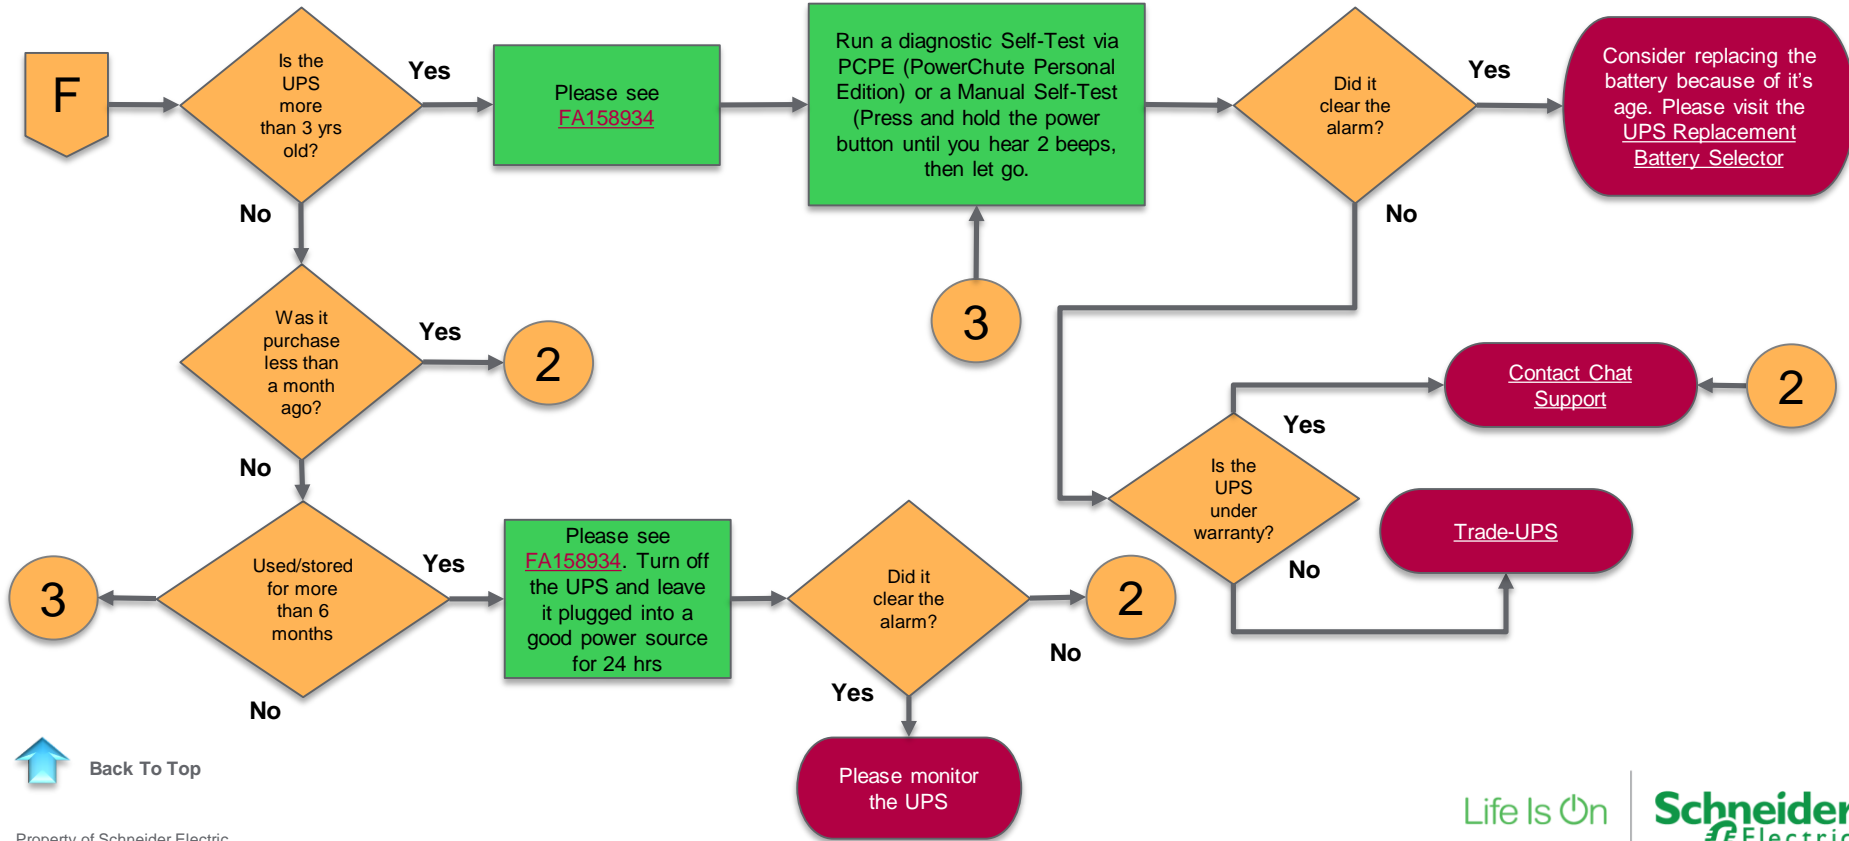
F

Is the UPS more than 3 yrs old?

Yes

No

Please see FA158934

Run a diagnostic Self-Test via PCPE (PowerChute Personal Edition) or a Manual Self-Test (Press and hold the power button until you hear 2 beeps, then let go.

Did it clear the alarm?

Yes

No

Consider replacing the battery because of it's age. Please visit the UPS Replacement Battery Selector

3

Was it purchase less than a month ago?

Yes

2

No

Contact Chat Support

2

Yes

Is the UPS under warranty?

No

Trade-UPS

Used/stored for more than 6 months

Yes

3

No

Please see FA158934. Turn off the UPS and leave it plugged into a good power source for 24 hrs

Did it clear the alarm?

2

No

Yes

Please monitor the UPS

Back To Top

Property of Schneider Electric

Life Is On

Schneider Electric